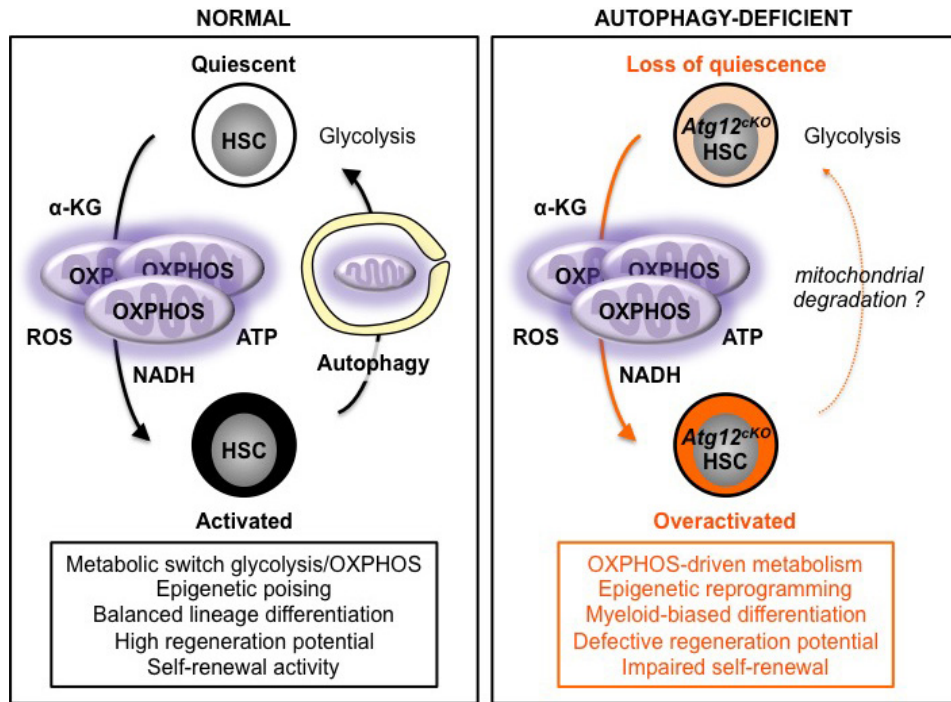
NORMAL

Quiescent

HSC

Glycolysis

α-KG

OXP

OXPHOS

OXPHOS

ROS

ATP

NADH

Autophagy

HSC

Activated

Metabolic switch glycolysis/OXPHOS
Epigenetic poising
Balanced lineage differentiation
High regeneration potential
Self-renewal activity

AUTOPHAGY-DEFICIENT

Loss of quiescence

$Atg12^{cKO}$ HSC

Glycolysis

α-KG

OXP

OXPHOS

OXPHOS

mitochondrial degradation ?

ROS

ATP

NADH

$Atg12^{cKO}$ HSC

Overactivated

OXPHOS-driven metabolism
Epigenetic reprogramming
Myeloid-biased differentiation
Defective regeneration potential
Impaired self-renewal